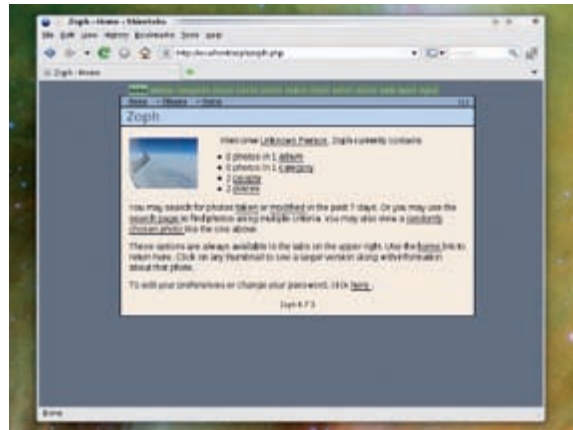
Zoph - Home - Shiretoko

File Edit View History Bookmarks Tools Help

http://localhost/zoph/zoph.php

Zoph - Home

home | albums | categories | people | places | photos | lightbox | search | reports | prefs | about | logout

home | albums | home

Zoph

Welcome Unknown Person. Zoph currently contains

• 2 photos in 1 album
• 0 photos in 1 category
• 2 people
• 2 places

You may search for photos taken or modified in the past 7 days. Or you may use the search page to find photos using multiple criteria. You may also view a randomly chosen photo like the one above.

These options are always available in the tabs on the upper right. Use the home link to return here. Click on any thumbnail to see a larger version along with information about that photo.

To edit your preferences or change your password, click here.

Zoph 0.7.3

Done